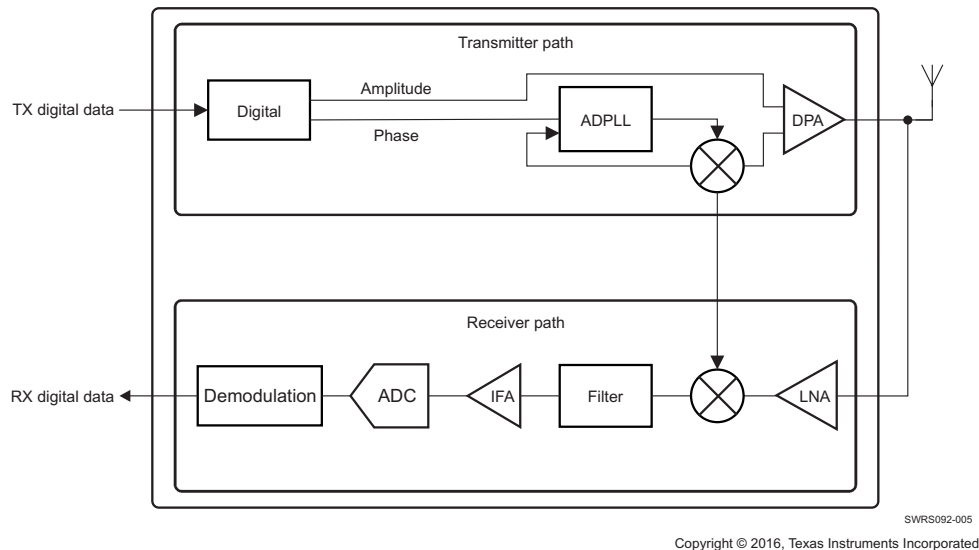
Transmitter path

TX digital data

Digital

Amplitude

Phase

ADPLL

DPA

Receiver path

RX digital data

Demodulation

ADC

IFA

Filter

LNA

SWRS092-005

Copyright © 2016, Texas Instruments Incorporated